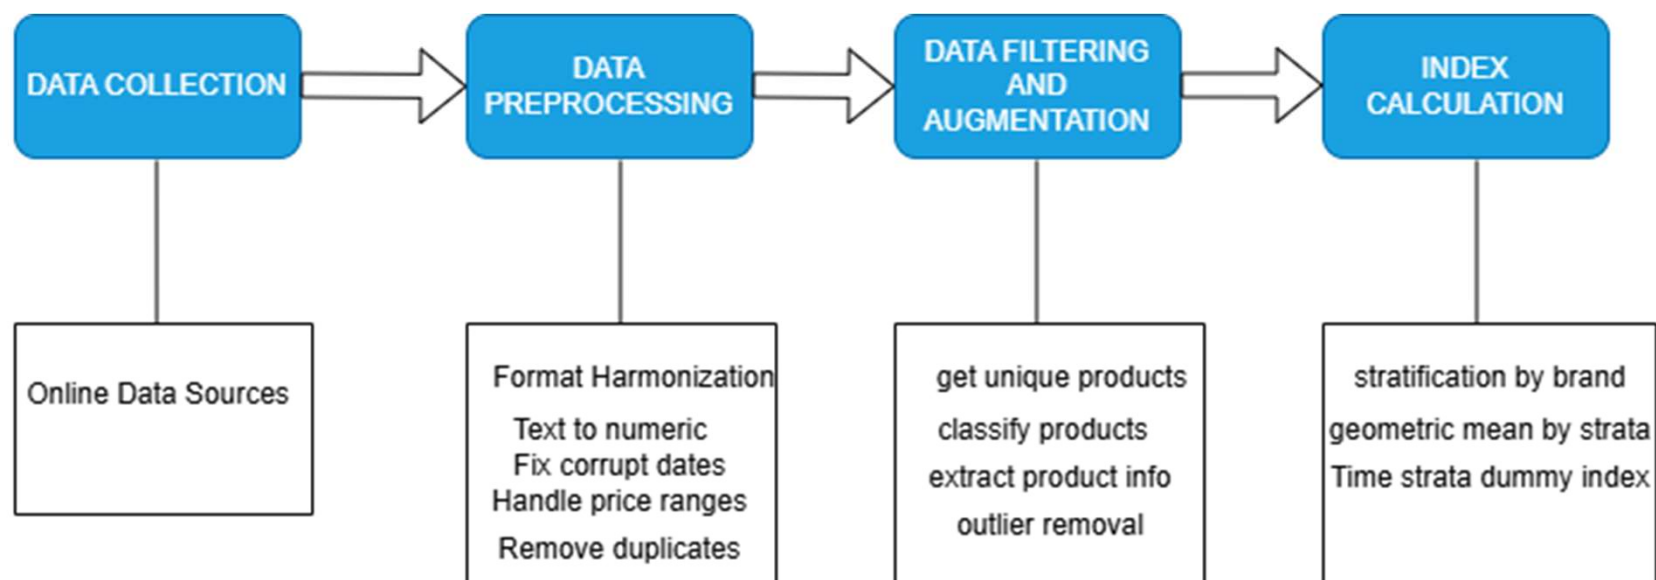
DATA COLLECTION

DATA PREPROCESSING

DATA FILTERING AND AUGMENTATION

INDEX CALCULATION

Online Data Sources

Format Harmonization

Text to numeric
Fix corrupt dates
Handle price ranges

Remove duplicates

get unique products

classify products

extract product info

outlier removal

stratification by brand

geometric mean by strata

Time strata dummy index